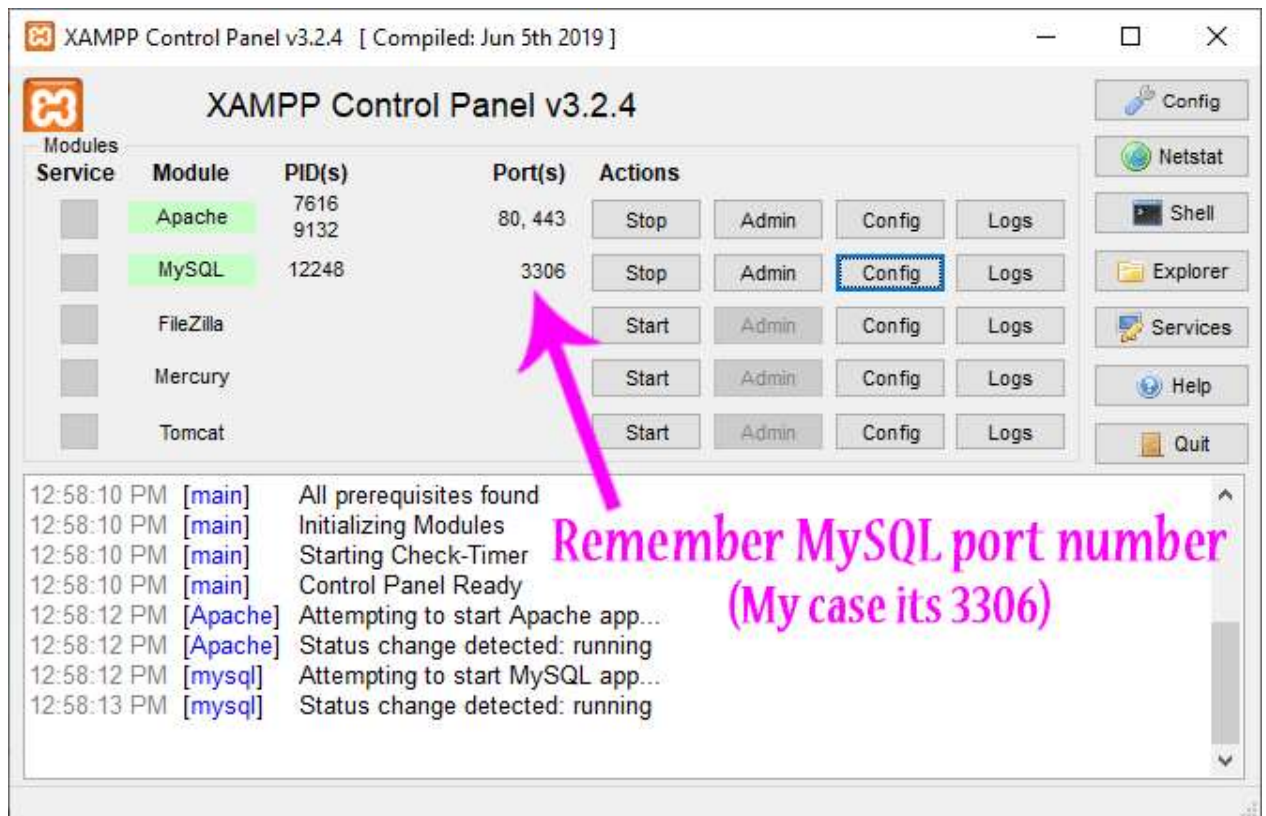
XAMPP Control Panel v3.2.4 [ Compiled: Jun 5th 2019 ]

XAMPP Control Panel v3.2.4

Config
Netstat
Shell
Explorer
Services
Help
Quit

Modules

| Service | Module | PID(s) | Port(s) | Actions | | | |
|---|---|---|---|---|---|---|---|
| | Apache | 7616 9132 | 80, 443 | Stop | Admin | Config | Logs |
| | MySQL | 12248 | 3306 | Stop | Admin | Config | Logs |
| | FileZilla | | | Start | Admin | Config | Logs |
| | Mercury | | | Start | Admin | Config | Logs |
| | Tomcat | | | Start | Admin | Config | Logs |

12:58:10 PM [main] All prerequisites found
12:58:10 PM [main] Initializing Modules
12:58:10 PM [main] Starting Check-Timer
12:58:10 PM [main] Control Panel Ready
12:58:12 PM [Apache] Attempting to start Apache app...
12:58:12 PM [Apache] Status change detected: running
12:58:12 PM [mysql] Attempting to start MySQL app...
12:58:13 PM [mysql] Status change detected: running

Remember MySQL port number
(My case its 3306)